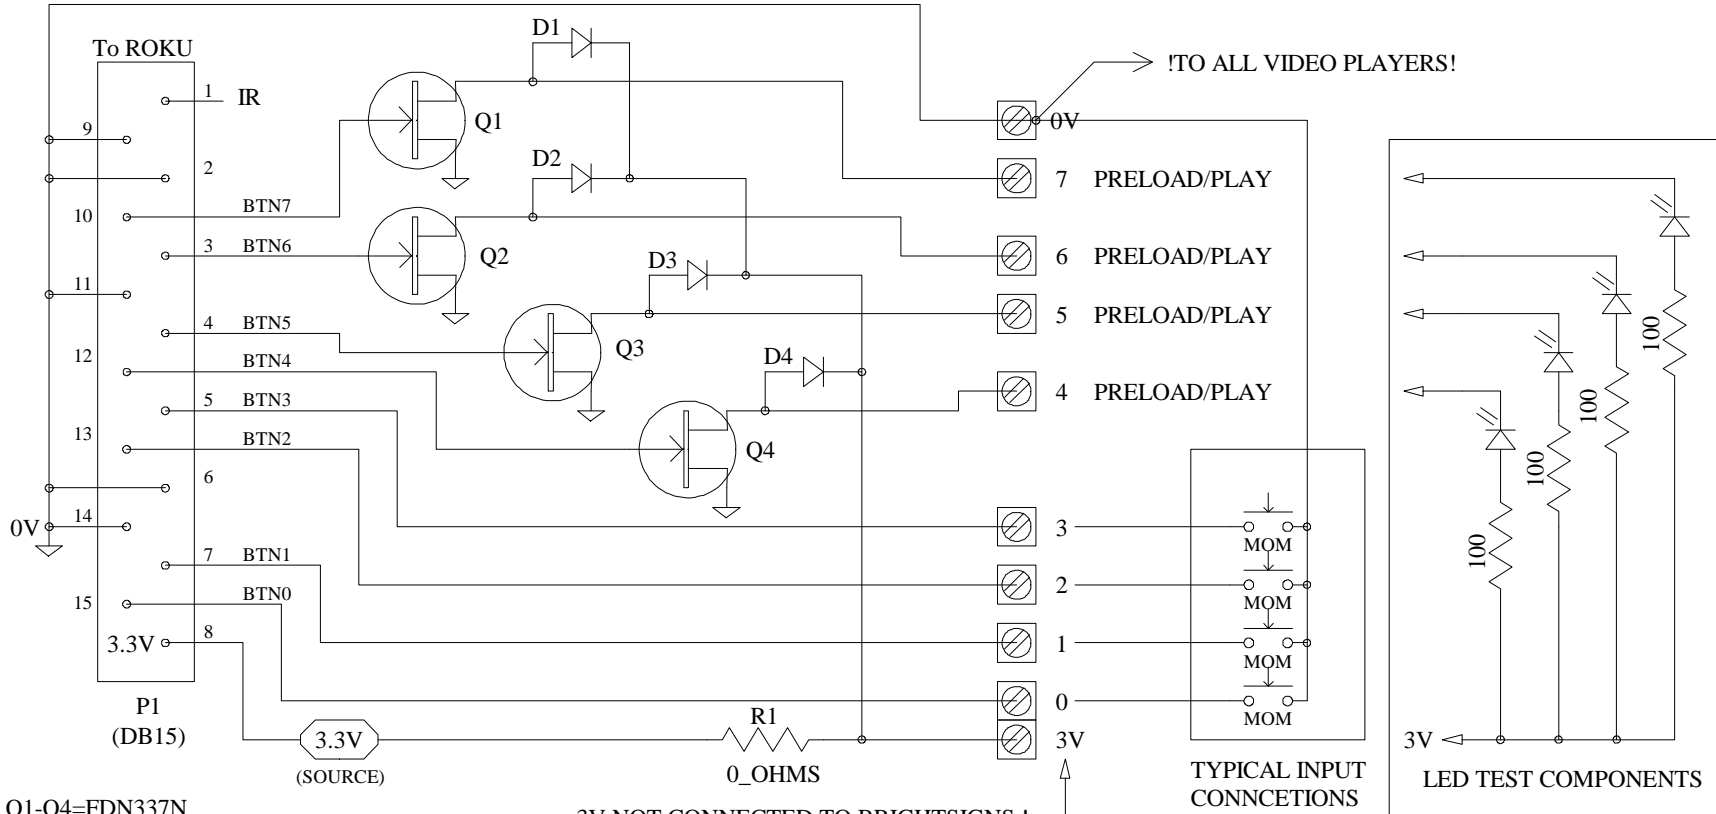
To ROKU
1 IR
9
2
10 BTN7
3 BTN6
11
4 BTN5
12 BTN4
5 BTN3
13 BTN2
6
0V 14
7 BTN1
15 BTN0
3.3V 8
P1
(DB15)

D1
D2
D3
D4
Q1
Q2
Q3
Q4

!TO ALL VIDEO PLAYERS!
0V
7 PRELOAD/PLAY
6 PRELOAD/PLAY
5 PRELOAD/PLAY
4 PRELOAD/PLAY
3
2
1
0
3V

3.3V
(SOURCE)
R1
0_OHMS

MOM
MOM
MOM
MOM
TYPICAL INPUT CONNCETIONS

100
100
100
100
3V
LED TEST COMPONENTS

Q1-Q4=FDN337N
3V NOT CONNECTED TO BRIGHTSIGNS !